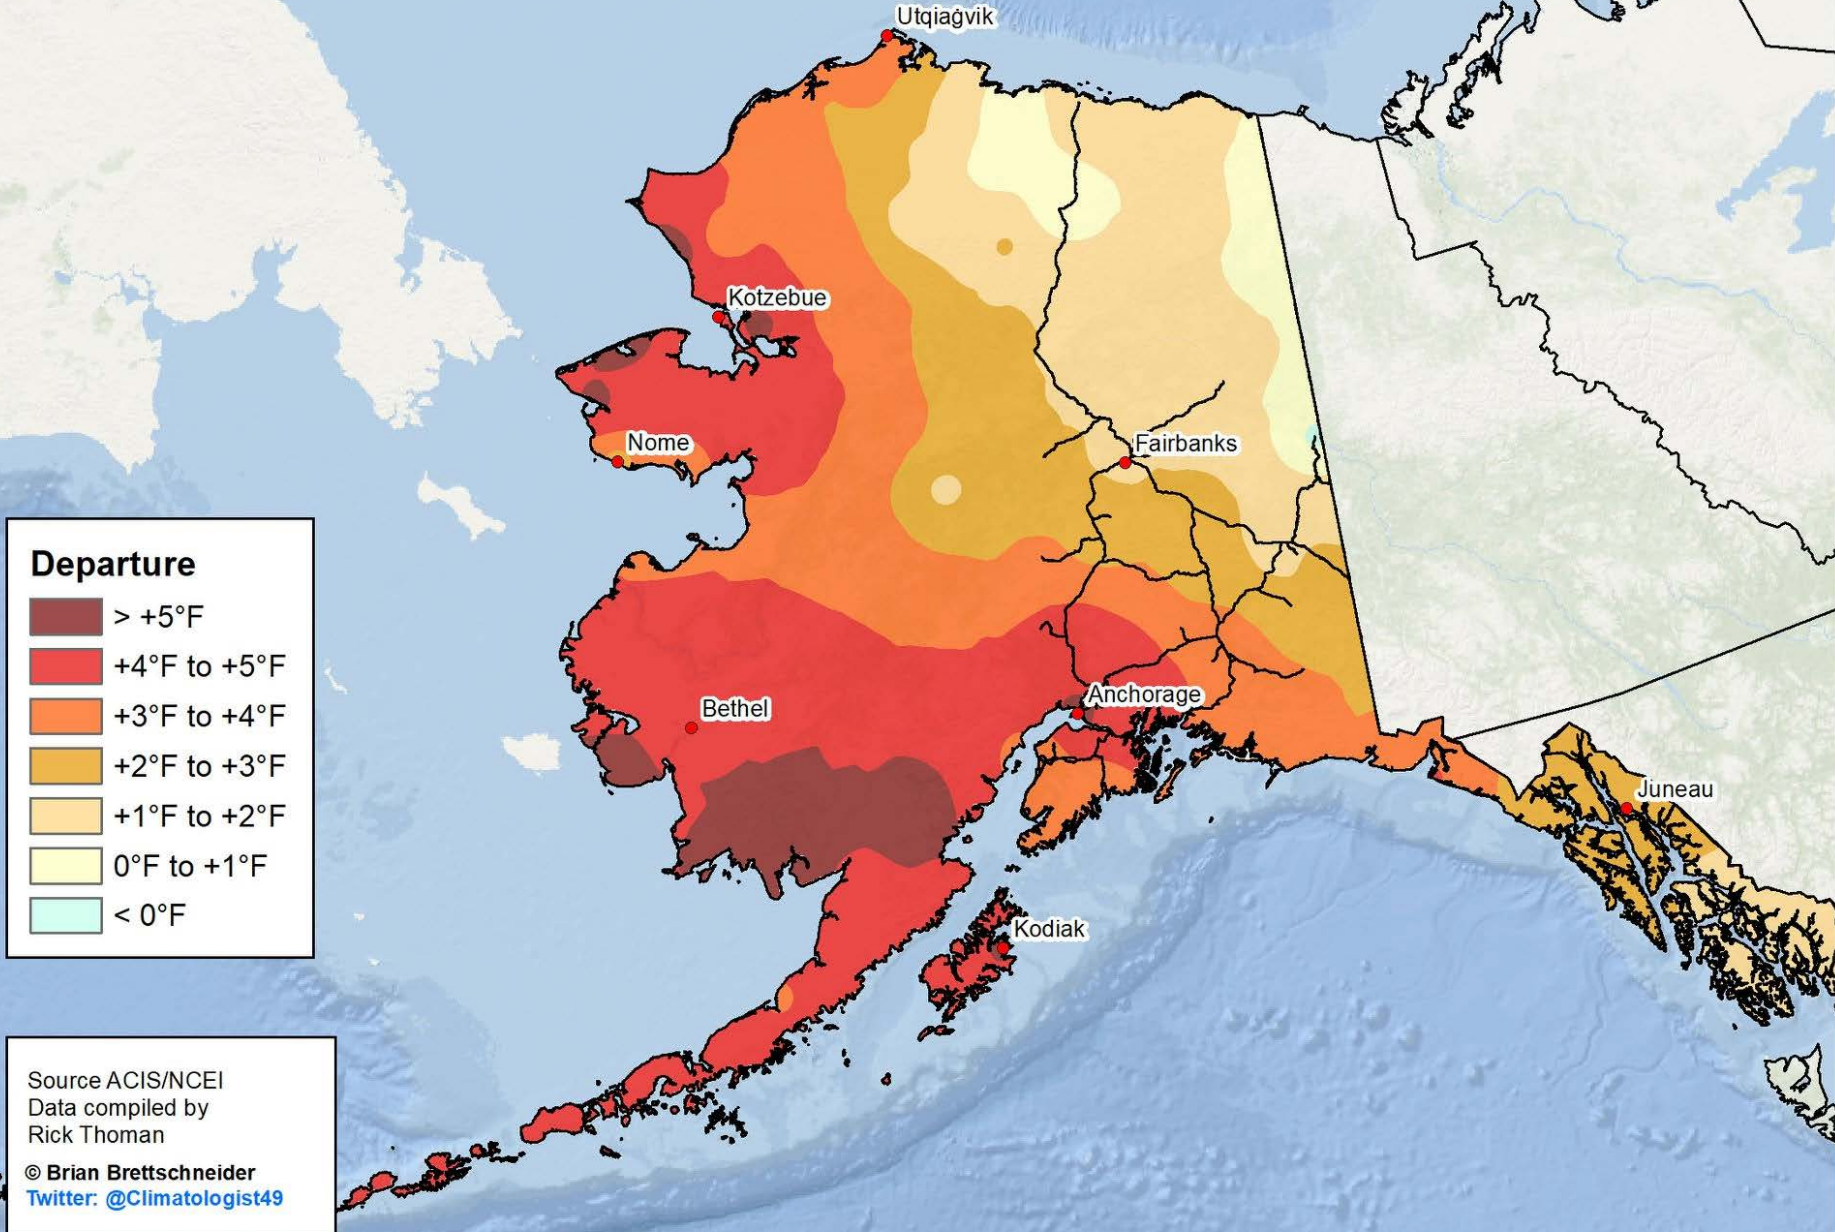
Utqiaġvik

Kotzebue

Nome

Fairbanks

Bethel

Anchorage

Juneau

Kodiak

Departure

> +5°F

+4°F to +5°F

+3°F to +4°F

+2°F to +3°F

+1°F to +2°F

0°F to +1°F

< 0°F

Source ACIS/NCEI
Data compiled by
Rick Thoman

© Brian Brettschneider
Twitter: @Climatologist49